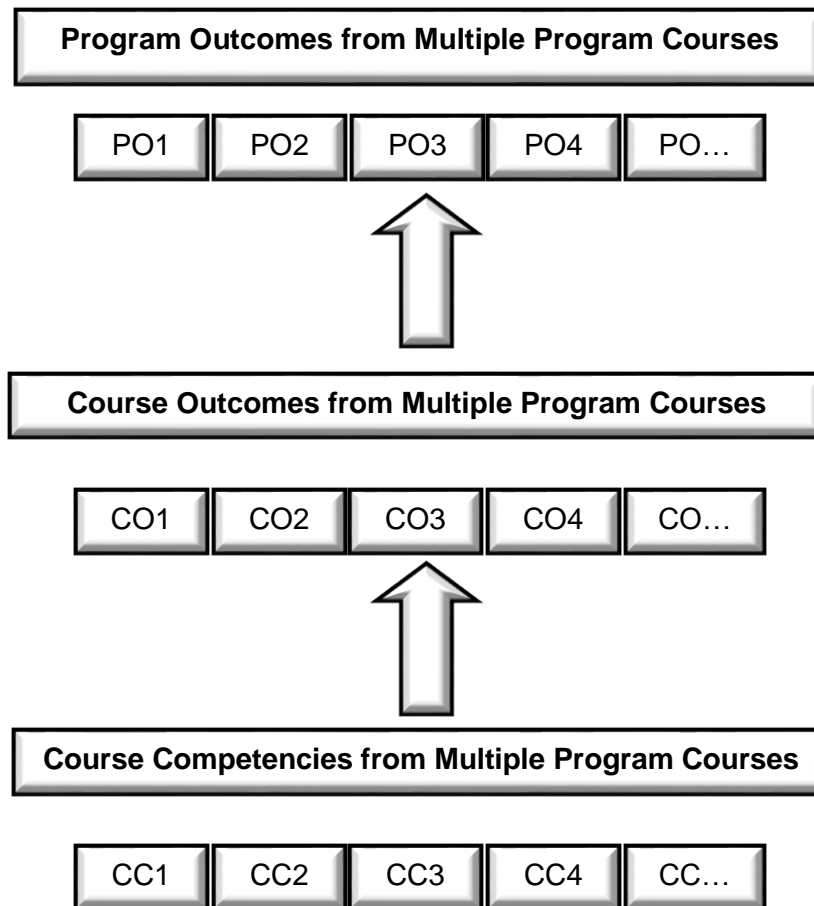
Program Outcomes from Multiple Program Courses

PO1 PO2 PO3 PO4 PO…

Course Outcomes from Multiple Program Courses

CO1 CO2 CO3 CO4 CO…

Course Competencies from Multiple Program Courses

CC1 CC2 CC3 CC4 CC…